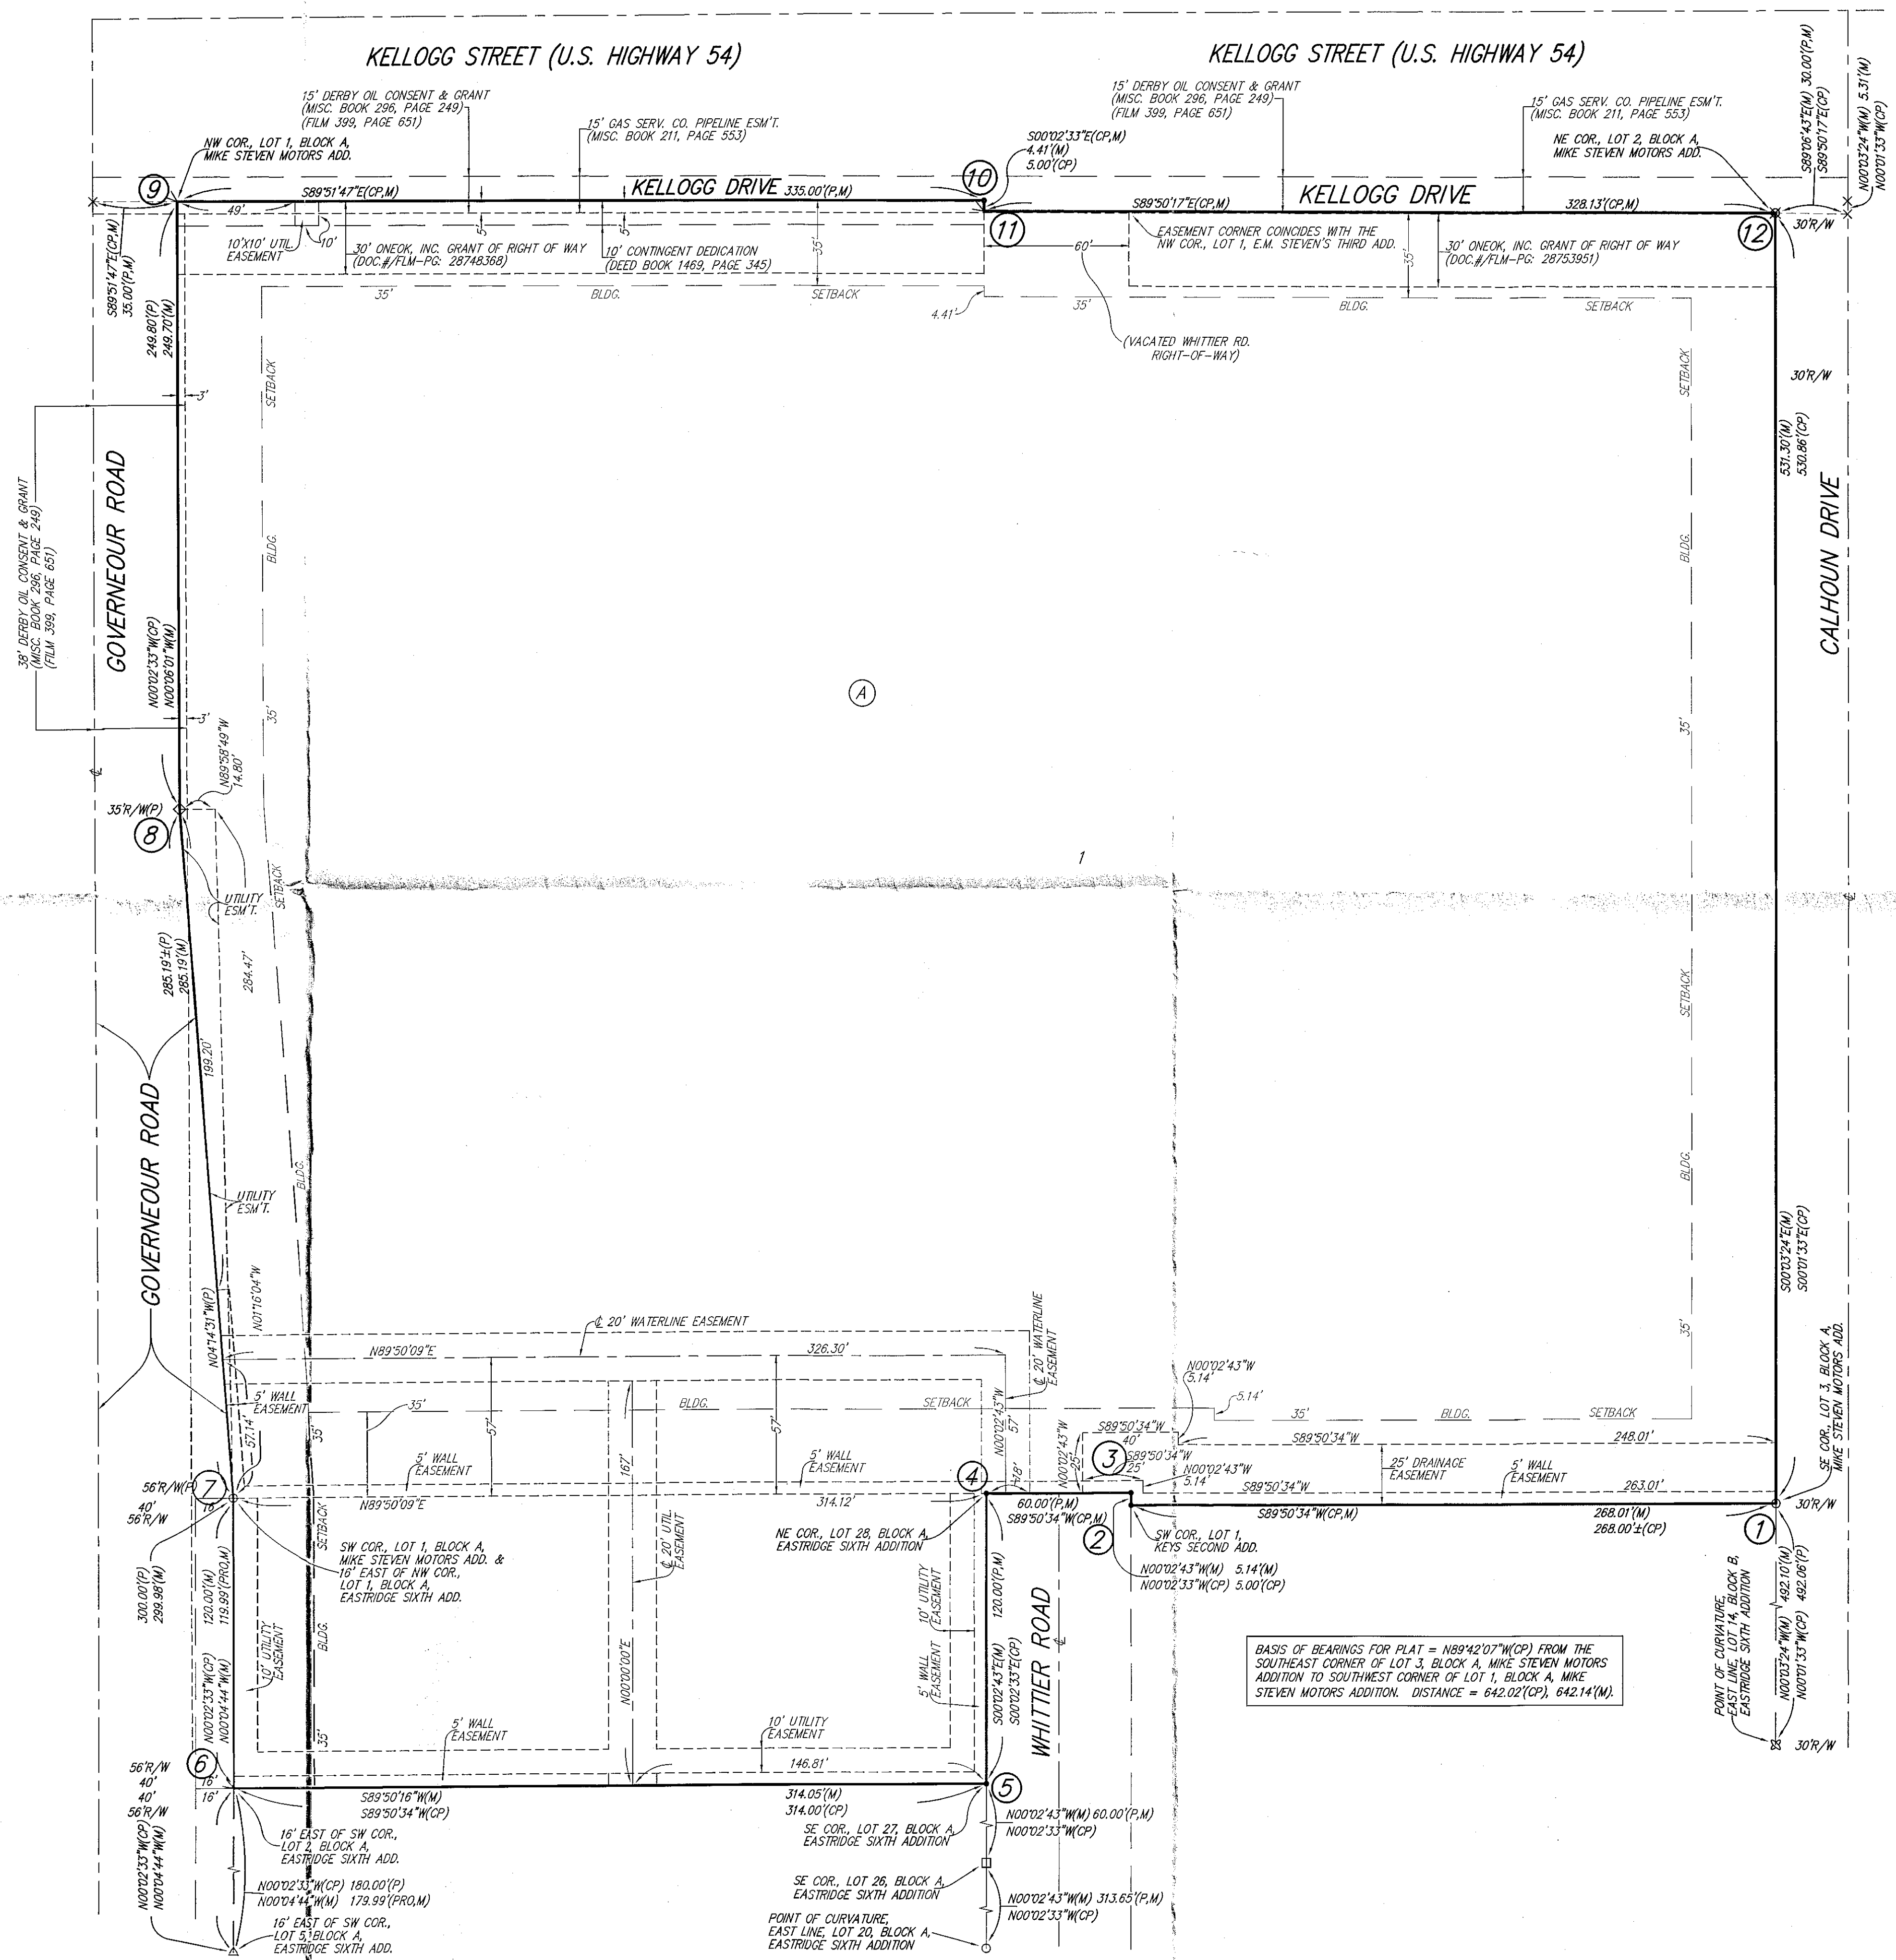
KELLOGG STREET (U.S. HIGHWAY 54)

KELLOGG STREET (U.S. HIGHWAY 54)

15' DERBY OIL CONSENT & GRANT (MISC. BOOK 296, PAGE 249) (FILM 399, PAGE 651)

15' GAS SERV. CO. PIPELINE ESM'T. (MISC. BOOK 211, PAGE 553)

15' DERBY OIL CONSENT & GRANT (MISC. BOOK 296, PAGE 249) (FILM 399, PAGE 651)

15' GAS SERV. CO. PIPELINE ESM'T. (MISC. BOOK 211, PAGE 553)

NW COR., LOT 1, BLOCK A, MIKE STEVEN MOTORS ADD.

S00°02'33"E(CP,M) 4.41'(M) 5.00'(CP)

NE COR., LOT 2, BLOCK A, MIKE STEVEN MOTORS ADD.

S89°06'43"E(M) 30.00'(P,M) S89°50'17"E(CP)

N00°03'24"W(M) 5.31'(M) N00°01'33"W(CP)

9

S89°51'47"E(CP,M)

KELLOGG DRIVE 335.00'(P,M)

10

11

S89°50'17"E(CP,M)

KELLOGG DRIVE

328.13'(CP,M)

12

30'R/W

49'

10'X10' UTIL. EASEMENT

10'

5'

5'

30' ONEOK, INC. GRANT OF RIGHT OF WAY (DOC.#/FLM-PG: 28748368)

10' CONTINGENT DEDICATION (DEED BOOK 1469, PAGE 345)

35'

60'

EASEMENT CORNER COINCIDES WITH THE NW COR., LOT 1, E.M. STEVEN'S THIRD ADD.

35'

30' ONEOK, INC. GRANT OF RIGHT OF WAY (DOC.#/FLM-PG: 28753951)

S89°51'47"E(CP,M) 35.00'(P,M)

249.80'(P) 249.70'(M)

35'

BLDG.

SETBACK

4.41'

35'

BLDG.

SETBACK

(VACATED WHITTIER RD. RIGHT-OF-WAY)

30'R/W

3'

SETBACK

SETBACK

531.30'(M) 530.86'(CP)

38' DERBY OIL CONSENT & GRANT (MISC. BOOK 296, PAGE 249) (FILM 399, PAGE 651)

GOVERNEOUR ROAD

BLDG.

BLDG.

CALHOUN DRIVE

N00°02'33"W(CP) N00°06'01"W(M)

A

3'

35'

35'

N89°58'49"W 14.80'

35'R/W(P)

8

1

UTILITY ESM'T.

SETBACK

285.19'±(P) 285.19'(M)

284.47'

SETBACK

199.20'

GOVERNEOUR ROAD

BLDG.

BLDG.

UTILITY ESM'T.

S00°03'24"E(M) S00°01'33"E(CP)

N04°14'31"W(P)

N01°16'04"W

℄ 20' WATERLINE EASEMENT

N89°50'09"E

326.30'

℄ 20' WATERLINE EASEMENT

35'

SE COR., LOT 3, BLOCK A, MIKE STEVEN MOTORS ADD.

N00°02'43"W 5.14'

5.14'

5' WALL EASEMENT

35'

BLDG.

SETBACK

35'

BLDG.

SETBACK

57.14'

35'

57'

57'

N00°02'43"W

57'

N00°02'43"W

S89°50'34"W 40'

S89°50'34"W

248.01'

3

S89°50'34"W 25'

N00°02'43"W 5.14'

25' DRAINAGE EASEMENT

5' WALL EASEMENT

5' WALL EASEMENT

167'

5' WALL EASEMENT

25'

S89°50'34"W

263.01'

56'R/W(P)

7

16'

N89°50'09"E

314.12'

4

48'

60.00'(P,M) S89°50'34"W(CP,M)

S89°50'34"W(CP,M)

268.01'(M) 268.00'±(CP)

30'R/W

1

40' 56'R/W

SW COR., LOT 1, BLOCK A, MIKE STEVEN MOTORS ADD. & 16' EAST OF NW COR., LOT 1, BLOCK A, EASTRIDGE SIXTH ADD.

SETBACK

℄ 20' UTIL. EASEMENT

NE COR., LOT 28, BLOCK A, EASTRIDGE SIXTH ADDITION

2

SW COR., LOT 1, KEYS SECOND ADD.

N00°02'43"W(M) 5.14'(M) N00°02'33"W(CP) 5.00'(CP)

300.00'(P) 299.98'(M)

120.00'(M) 119.99'(PRO,M)

10' UTILITY EASEMENT

BLDG.

N00°00'00"E

10' UTILITY EASEMENT

120.00'(M)

WHITTIER ROAD

POINT OF CURVATURE, EAST LINE, LOT 14, BLOCK B, EASTRIDGE SIXTH ADDITION

N00°03'24"W(M) 492.10'(M) N00°01'33"W(CP) 492.06'(P)

BASIS OF BEARINGS FOR PLAT = N89°42'07"W(CP) FROM THE SOUTHEAST CORNER OF LOT 3, BLOCK A, MIKE STEVEN MOTORS ADDITION TO SOUTHWEST CORNER OF LOT 1, BLOCK A, MIKE STEVEN MOTORS ADDITION. DISTANCE = 642.02'(CP), 642.14'(M).

N00°02'33"W(CP) N00°04'44"W(M)

5' WALL EASEMENT

S00°02'43"E(M) S00°02'33"E(CP)

35'

5' WALL EASEMENT

10' UTILITY EASEMENT

146.81'

30'R/W

56'R/W 40'

6

16'

16'

40' 56'R/W

S89°50'16"W(M) S89°50'34"W(CP)

314.05'(M) 314.00'(CP)

5

N00°02'43"W(M) 60.00'(P,M) N00°02'33"W(CP)

16' EAST OF SW COR., LOT 2, BLOCK A, EASTRIDGE SIXTH ADD.

SE COR., LOT 27, BLOCK A, EASTRIDGE SIXTH ADDITION

N00°02'33"W(CP) N00°04'44"W(M)

N00°02'33"W(CP) 180.00'(P) N00°04'44"W(M) 179.99'(PRO,M)

SE COR., LOT 26, BLOCK A, EASTRIDGE SIXTH ADDITION

N00°02'43"W(M) 313.65'(P,M) N00°02'33"W(CP)

16' EAST OF SW COR., LOT 5, BLOCK A, EASTRIDGE SIXTH ADD.

POINT OF CURVATURE, EAST LINE, LOT 20, BLOCK A, EASTRIDGE SIXTH ADDITION